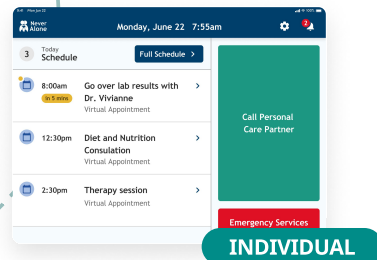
9:41 Mon Jun 22

Never Alone

Monday, June 22 7:55am

2

3 Today Schedule

Full Schedule >

8:00am
in 5 mins
Go over lab results with Dr. Vivianne
Virtual Appointment
>

12:30pm
Diet and Nutrition Consulation
Virtual Appointment
>

2:30pm
Therapy session
Virtual Appointment
>

Call Personal Care Partner

Emergency Services

INDIVIDUAL